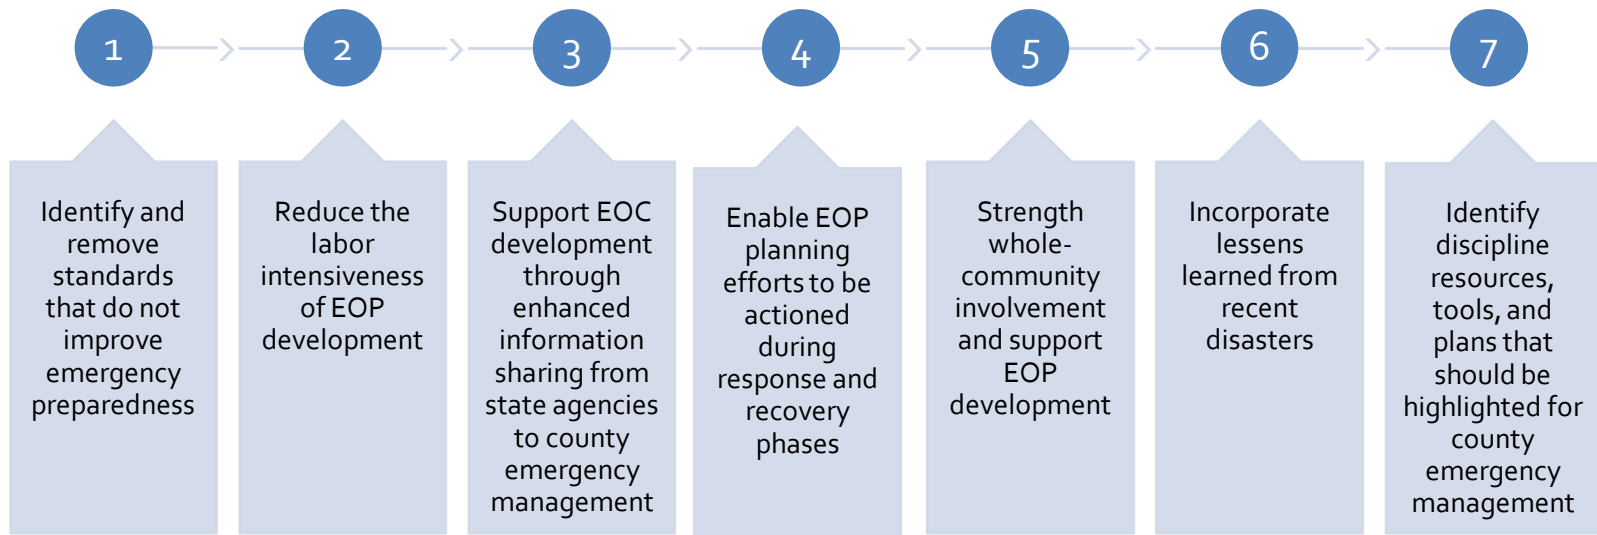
1

Identify and remove standards that do not improve emergency preparedness

2

Reduce the labor intensiveness of EOP development

3

Support EOC development through enhanced information sharing from state agencies to county emergency management

4

Enable EOP planning efforts to be actioned during response and recovery phases

5

Strength whole-community involvement and support EOP development

6

Incorporate lessens learned from recent disasters

7

Identify discipline resources, tools, and plans that should be highlighted for county emergency management